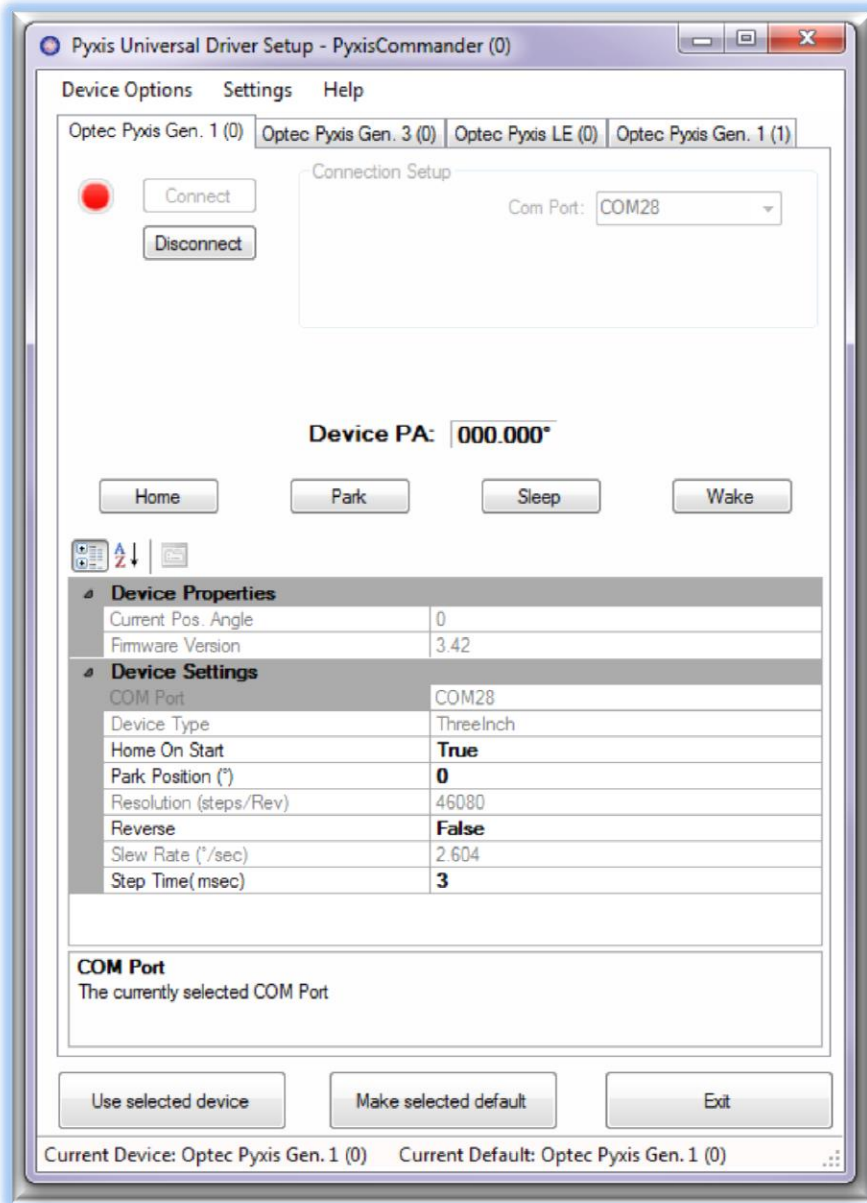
Pyxis Universal Driver Setup - PyxisCommander (0)

Device Options Settings Help

Optec Pyxis Gen. 1 (0) | Optec Pyxis Gen. 3 (0) | Optec Pyxis LE (0) | Optec Pyxis Gen. 1 (1)

Connect

Disconnect

Connection Setup

Com Port: COM28

Device PA: 000.000°

Home Park Sleep Wake

Device Properties

| | |
|---|---|
| Current Pos. Angle | 0 |
| Firmware Version | 3.42 |

Device Settings

| | |
|---|---|
| COM Port | COM28 |
| Device Type | ThreeInch |
| Home On Start | **True** |
| Park Position (°) | **0** |
| Resolution (steps/Rev) | 46080 |
| Reverse | **False** |
| Slew Rate (°/sec) | 2.604 |
| Step Time(msec) | **3** |

**COM Port**
The currently selected COM Port

Use selected device Make selected default Exit

Current Device: Optec Pyxis Gen. 1 (0) Current Default: Optec Pyxis Gen. 1 (0)